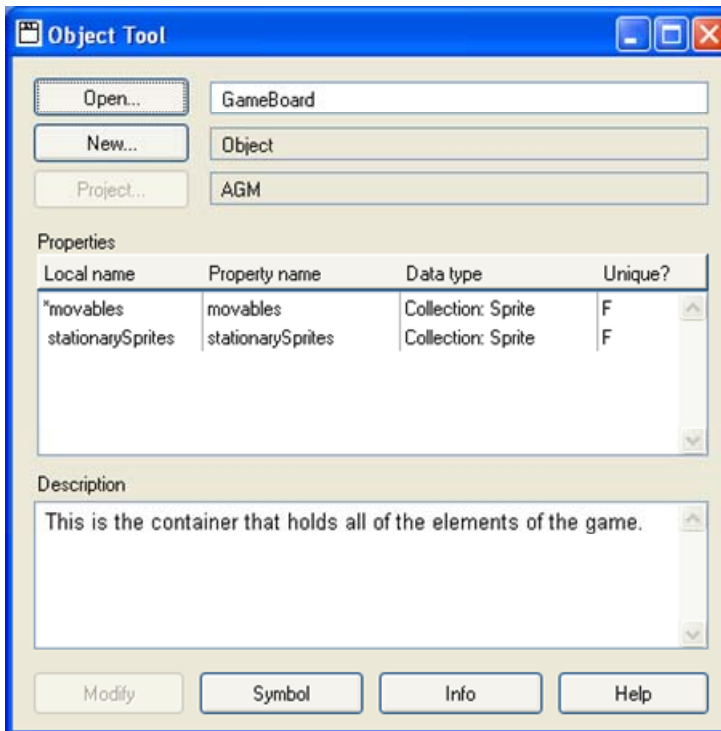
Object Tool

Open...

GameBoard

New...

Object

Project...

AGM

Properties

| Local name | Property name | Data type | Unique? |
|---|---|---|---|
| *movables | movables | Collection: Sprite | F |
| stationarySprites | stationarySprites | Collection: Sprite | F |

Description

This is the container that holds all of the elements of the game.

Modify

Symbol

Info

Help